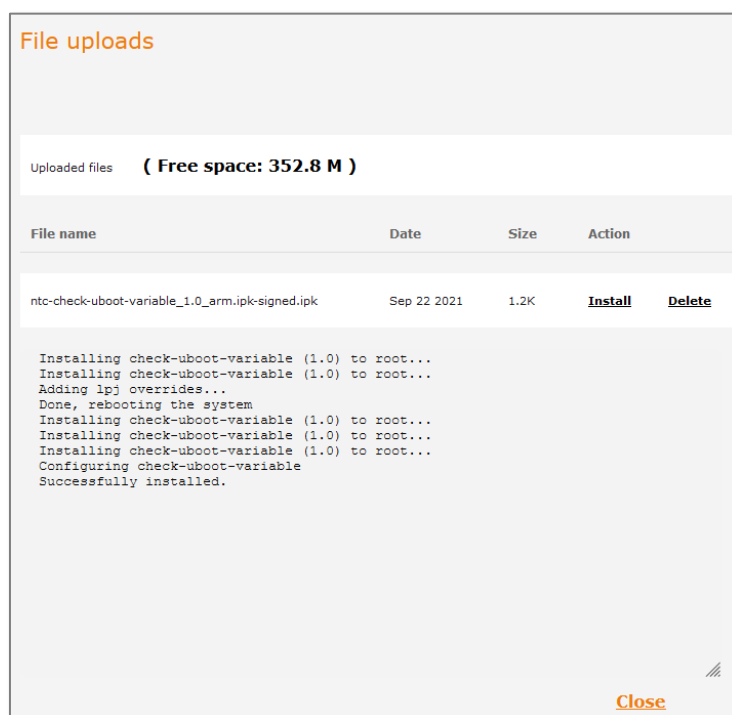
File uploads

Uploaded files ( Free space: 352.8 M )

| File name | Date | Size | Action | |
|---|---|---|---|---|
| ntc-check-uboot-variable_1.0_arm.ipk-signed.ipk | Sep 22 2021 | 1.2K | Install | Delete |

Installing check-uboot-variable (1.0) to root...
Installing check-uboot-variable (1.0) to root...
Adding lpj overrides...
Done, rebooting the system
Installing check-uboot-variable (1.0) to root...
Installing check-uboot-variable (1.0) to root...
Installing check-uboot-variable (1.0) to root...
Configuring check-uboot-variable
Successfully installed.

Close